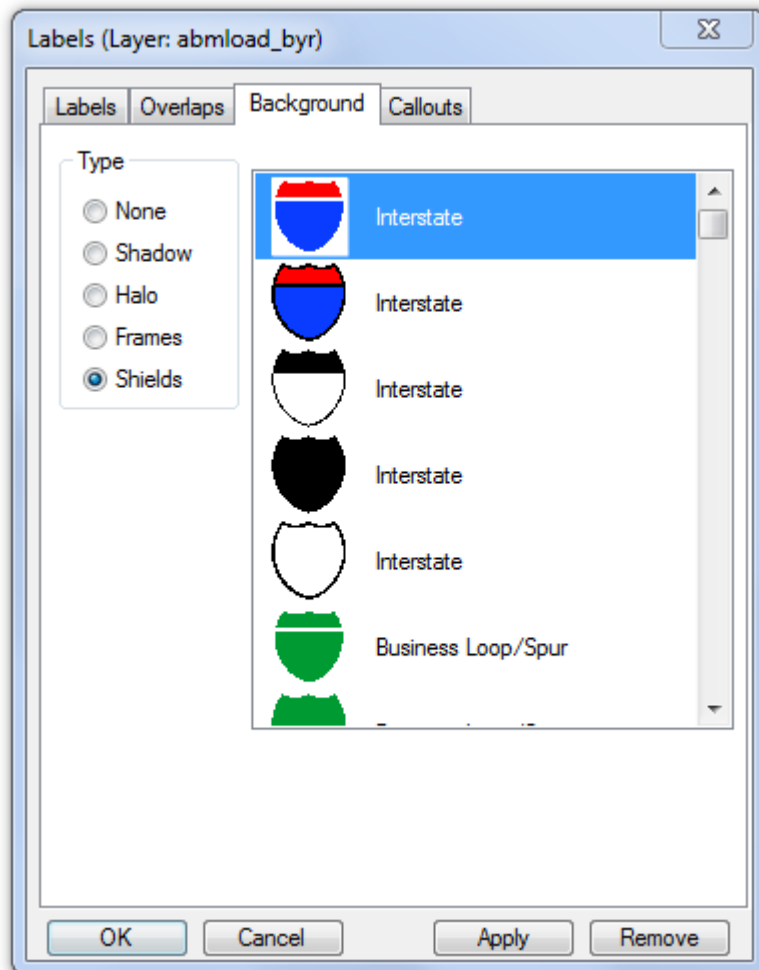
Labels (Layer: abmload_byr)

Labels | Overlaps | Background | Callouts

Type
None
Shadow
Halo
Frames
Shields

Interstate
Interstate
Interstate
Interstate
Interstate
Business Loop/Spur
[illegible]

OK | Cancel | Apply | Remove